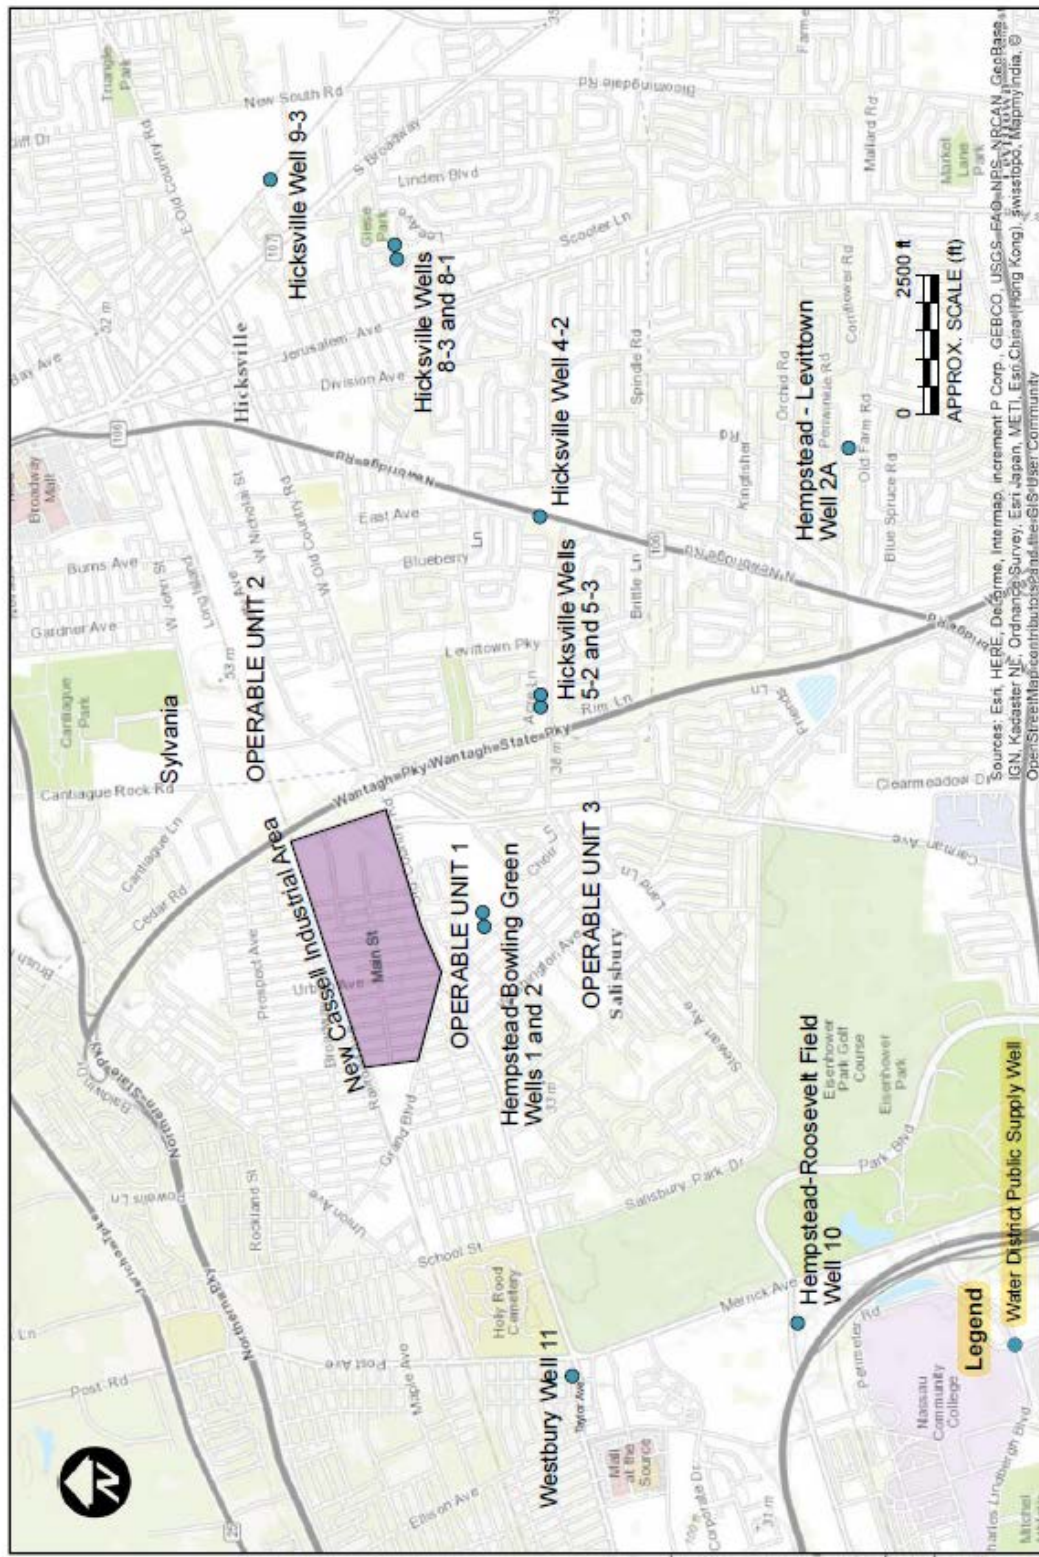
Hicksville Well 9-3

Hicksville Wells 8-3 and 8-1

Hicksville Well 4-2

Hicksville Wells 5-2 and 5-3

Hempstead - Levittown Well 2A

0 2500 ft
APPROX. SCALE (ft)

Sylvania

OPERABLE UNIT 2

New Cassell Industrial Area

OPERABLE UNIT 1

Hempstead-Bowling Green Wells 1 and 2

OPERABLE UNIT 3

Salisbury

Hempstead-Roosevelt Field Well 10

Westbury Well 11

Legend
Water District Public Supply Well

Hicksville
New South Rd
Bloomingdale Rd
Linden Blvd
Lee Ave
Scooter Ln
Jerusalem Ave
Division Ave
Broadway Mall
Burns Ave
Gardner Ave
W John St
Long Island Ave
W Nicholai St
W Old Country Rd
E Old Country Rd
East Ave
Blueberry Ln
Levittown Pky
Spindle Rd
Brittle Ln
Orchard Rd
Kingfisher Rd
Old Farm Rd
Blue Spruce Rd
Mallard Rd
Market Lane Park
Triangle Park
Cantiague Park
Cantiague Rock Rd
Cantiague Ln
Cedar Rd
Wantagh Pky Wantagh State Pky
Rim Ln
Friends Ln
Clearmeadow Dr
Carman Ave
Choir Ln
Land Ln
Main St
Urban Ave
Prospect Ave
Grand Blvd
Union Ave
Rockland St
Bowling Ln
Northern State Pky
Salisbury Park Dr
Stewart Ave
Eisenhower Park Golf Course
Eisenhower Park
Park Blvd
School St
Holy Rood Cemetery
Merrick Ave
Perimeter Rd
Post Ave
Post Rd
Maple Ave
Taylor Ave
Mall at the Source
Ellison Ave
Corporate Dr
Nassau Community College
Charles Lindbergh Blvd
Mitchel

Sources: Esri, HERE, DeLorme, Intermap, increment P Corp., GEBCO, USGS, FAO, NPS, NRCAN, GeoBase, IGN, Kadaster NL, Ordnance Survey, Esri Japan, METI, Esri China (Hong Kong), swisstopo, Mapmyindia, © OpenStreetMap contributors, and the GIS User Community